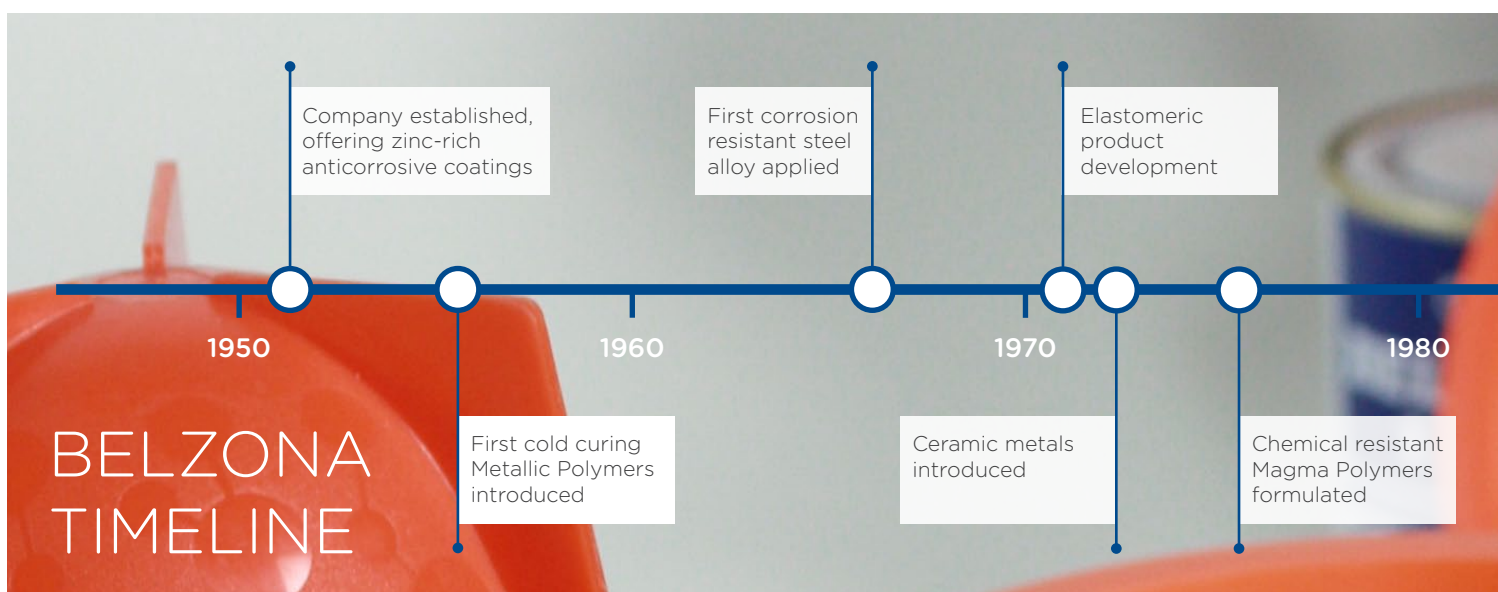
Company established, offering zinc-rich anticorrosive coatings

First corrosion resistant steel alloy applied

Elastomeric product development

1950

1960

1970

1980

BELZONA TIMELINE

First cold curing Metallic Polymers introduced

Ceramic metals introduced

Chemical resistant Magma Polymers formulated